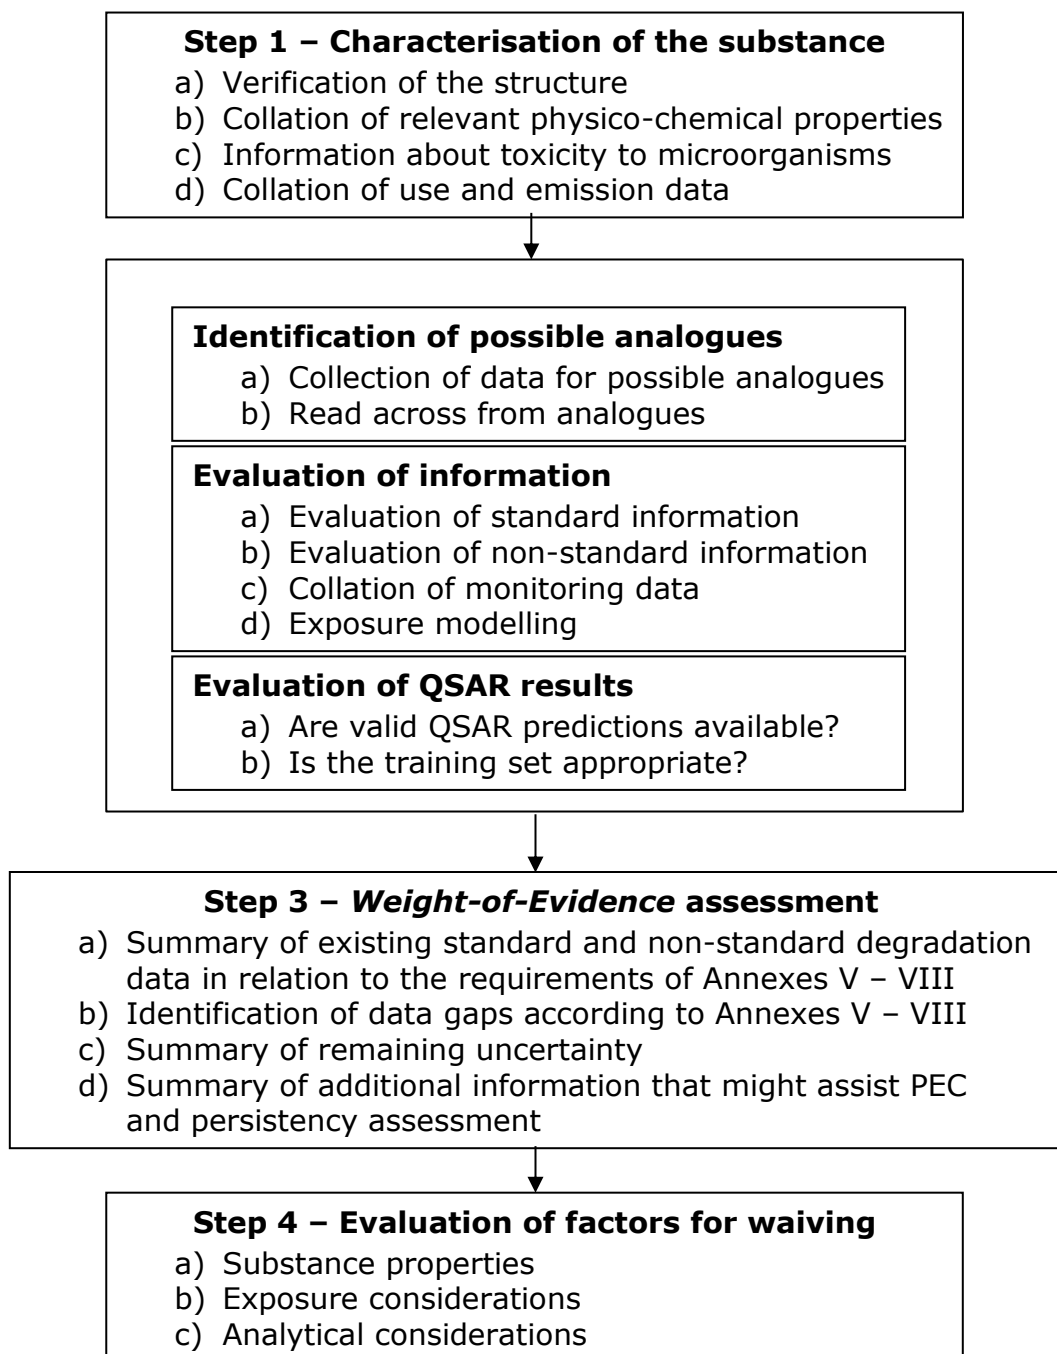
**Step 1 – Characterisation of the substance**
a) Verification of the structure
b) Collation of relevant physico-chemical properties
c) Information about toxicity to microorganisms
d) Collation of use and emission data

**Identification of possible analogues**
a) Collection of data for possible analogues
b) Read across from analogues

**Evaluation of information**
a) Evaluation of standard information
b) Evaluation of non-standard information
c) Collation of monitoring data
d) Exposure modelling

**Evaluation of QSAR results**
a) Are valid QSAR predictions available?
b) Is the training set appropriate?

**Step 3 – *Weight-of-Evidence* assessment**
a) Summary of existing standard and non-standard degradation data in relation to the requirements of Annexes V – VIII
b) Identification of data gaps according to Annexes V – VIII
c) Summary of remaining uncertainty
d) Summary of additional information that might assist PEC and persistency assessment

**Step 4 – Evaluation of factors for waiving**
a) Substance properties
b) Exposure considerations
c) Analytical considerations